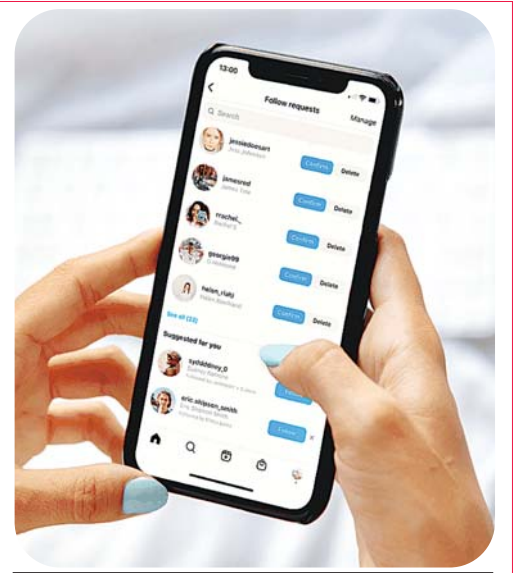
13:00

Follow requests

Manage

Search

jessiedoesart
Jess Johnson

Confirm

Delete

jamesred
James Dee

Confirm

Delete

rrachel_
Rachel S

Confirm

Delete

georgie99
G.Hosane

Confirm

Delete

helen_rialz
Helen Reinhard

Confirm

Delete

See all (33)

Suggested for you

sydddiney_0
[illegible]

eric.ohjoan_smith
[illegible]

Follow